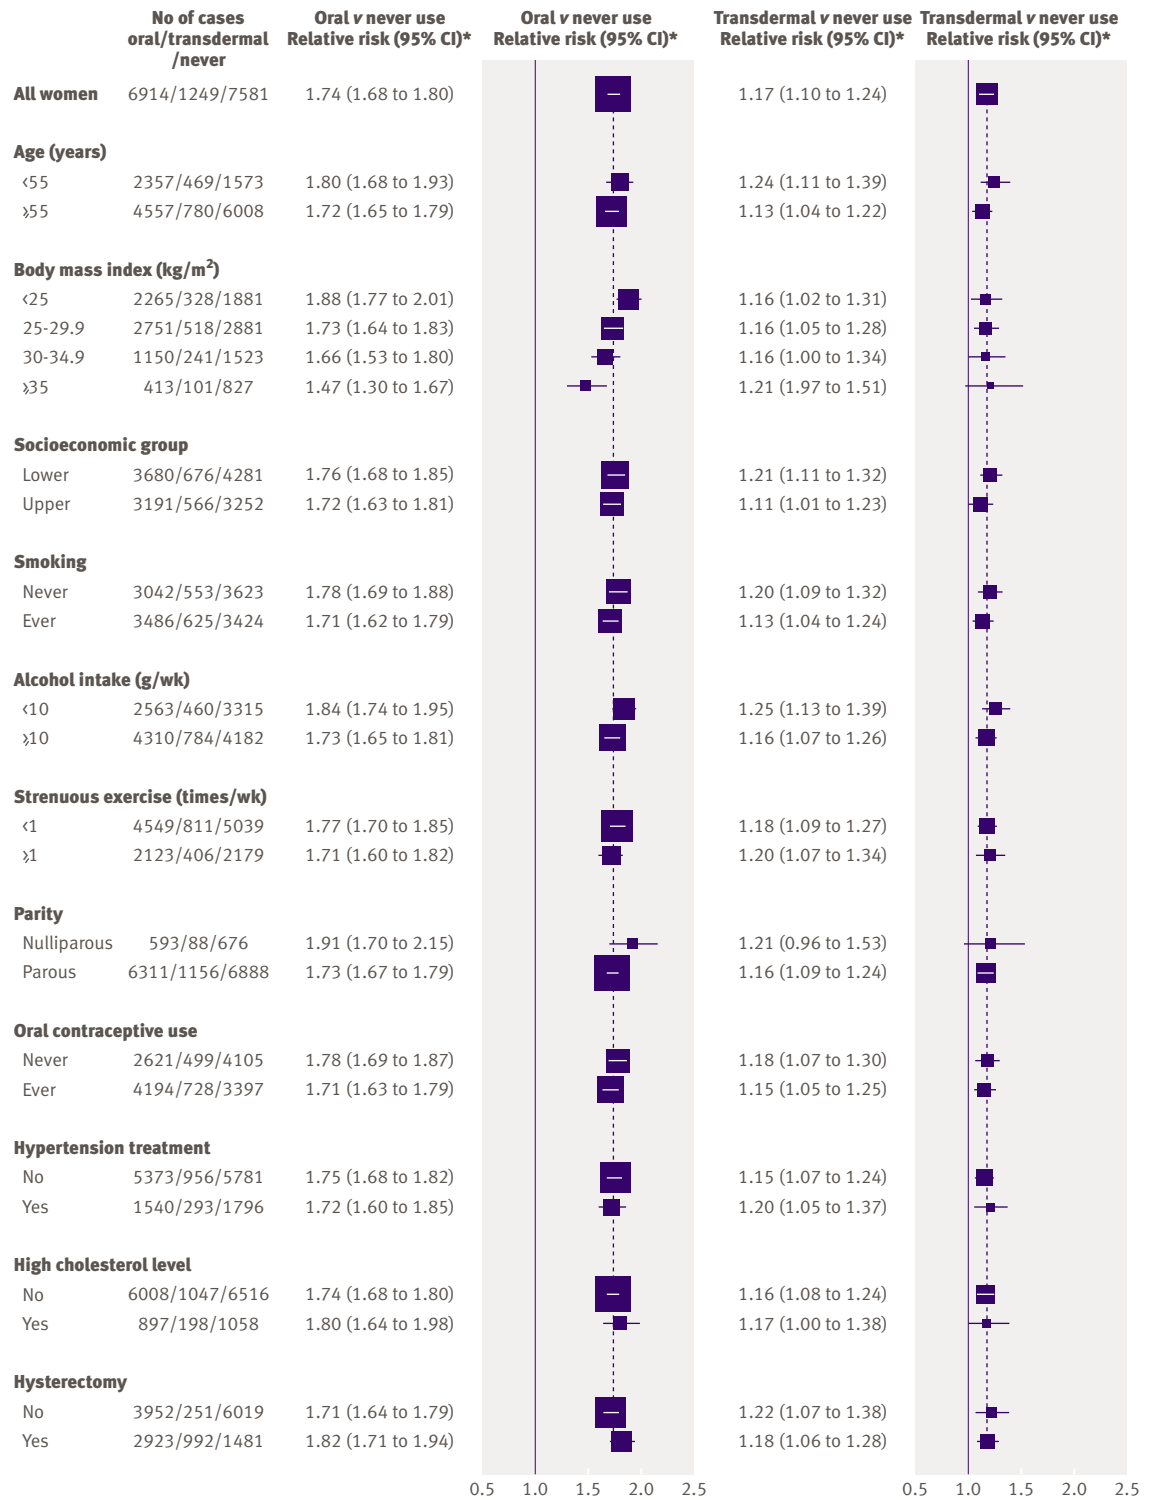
| | No of cases oral/transdermal /never | Oral *v* never use Relative risk (95% CI)* | Oral *v* never use Relative risk (95% CI)* | Transdermal *v* never use Relative risk (95% CI)* | Transdermal *v* never use Relative risk (95% CI)* |
|---|---|---|---|---|---|
| **All women** | 6914/1249/7581 | 1.74 (1.68 to 1.80) | | 1.17 (1.10 to 1.24) | |
| **Age (years)** | | | | | |
| ‹55 | 2357/469/1573 | 1.80 (1.68 to 1.93) | | 1.24 (1.11 to 1.39) | |
| ›55 | 4557/780/6008 | 1.72 (1.65 to 1.79) | | 1.13 (1.04 to 1.22) | |
| **Body mass index (kg/m$^2$)** | | | | | |
| ‹25 | 2265/328/1881 | 1.88 (1.77 to 2.01) | | 1.16 (1.02 to 1.31) | |
| 25-29.9 | 2751/518/2881 | 1.73 (1.64 to 1.83) | | 1.16 (1.05 to 1.28) | |
| 30-34.9 | 1150/241/1523 | 1.66 (1.53 to 1.80) | | 1.16 (1.00 to 1.34) | |
| ›35 | 413/101/827 | 1.47 (1.30 to 1.67) | | 1.21 (1.97 to 1.51) | |
| **Socioeconomic group** | | | | | |
| Lower | 3680/676/4281 | 1.76 (1.68 to 1.85) | | 1.21 (1.11 to 1.32) | |
| Upper | 3191/566/3252 | 1.72 (1.63 to 1.81) | | 1.11 (1.01 to 1.23) | |
| **Smoking** | | | | | |
| Never | 3042/553/3623 | 1.78 (1.69 to 1.88) | | 1.20 (1.09 to 1.32) | |
| Ever | 3486/625/3424 | 1.71 (1.62 to 1.79) | | 1.13 (1.04 to 1.24) | |
| **Alcohol intake (g/wk)** | | | | | |
| ‹10 | 2563/460/3315 | 1.84 (1.74 to 1.95) | | 1.25 (1.13 to 1.39) | |
| ›10 | 4310/784/4182 | 1.73 (1.65 to 1.81) | | 1.16 (1.07 to 1.26) | |
| **Strenuous exercise (times/wk)** | | | | | |
| ‹1 | 4549/811/5039 | 1.77 (1.70 to 1.85) | | 1.18 (1.09 to 1.27) | |
| ›1 | 2123/406/2179 | 1.71 (1.60 to 1.82) | | 1.20 (1.07 to 1.34) | |
| **Parity** | | | | | |
| Nulliparous | 593/88/676 | 1.91 (1.70 to 2.15) | | 1.21 (0.96 to 1.53) | |
| Parous | 6311/1156/6888 | 1.73 (1.67 to 1.79) | | 1.16 (1.09 to 1.24) | |
| **Oral contraceptive use** | | | | | |
| Never | 2621/499/4105 | 1.78 (1.69 to 1.87) | | 1.18 (1.07 to 1.30) | |
| Ever | 4194/728/3397 | 1.71 (1.63 to 1.79) | | 1.15 (1.05 to 1.25) | |
| **Hypertension treatment** | | | | | |
| No | 5373/956/5781 | 1.75 (1.68 to 1.82) | | 1.15 (1.07 to 1.24) | |
| Yes | 1540/293/1796 | 1.72 (1.60 to 1.85) | | 1.20 (1.05 to 1.37) | |
| **High cholesterol level** | | | | | |
| No | 6008/1047/6516 | 1.74 (1.68 to 1.80) | | 1.16 (1.08 to 1.24) | |
| Yes | 897/198/1058 | 1.80 (1.64 to 1.98) | | 1.17 (1.00 to 1.38) | |
| **Hysterectomy** | | | | | |
| No | 3952/251/6019 | 1.71 (1.64 to 1.79) | | 1.22 (1.07 to 1.38) | |
| Yes | 2923/992/1481 | 1.82 (1.71 to 1.94) | | 1.18 (1.06 to 1.28) | |

0.5 1.0 1.5 2.0 2.5

0.5 1.0 1.5 2.0 2.5